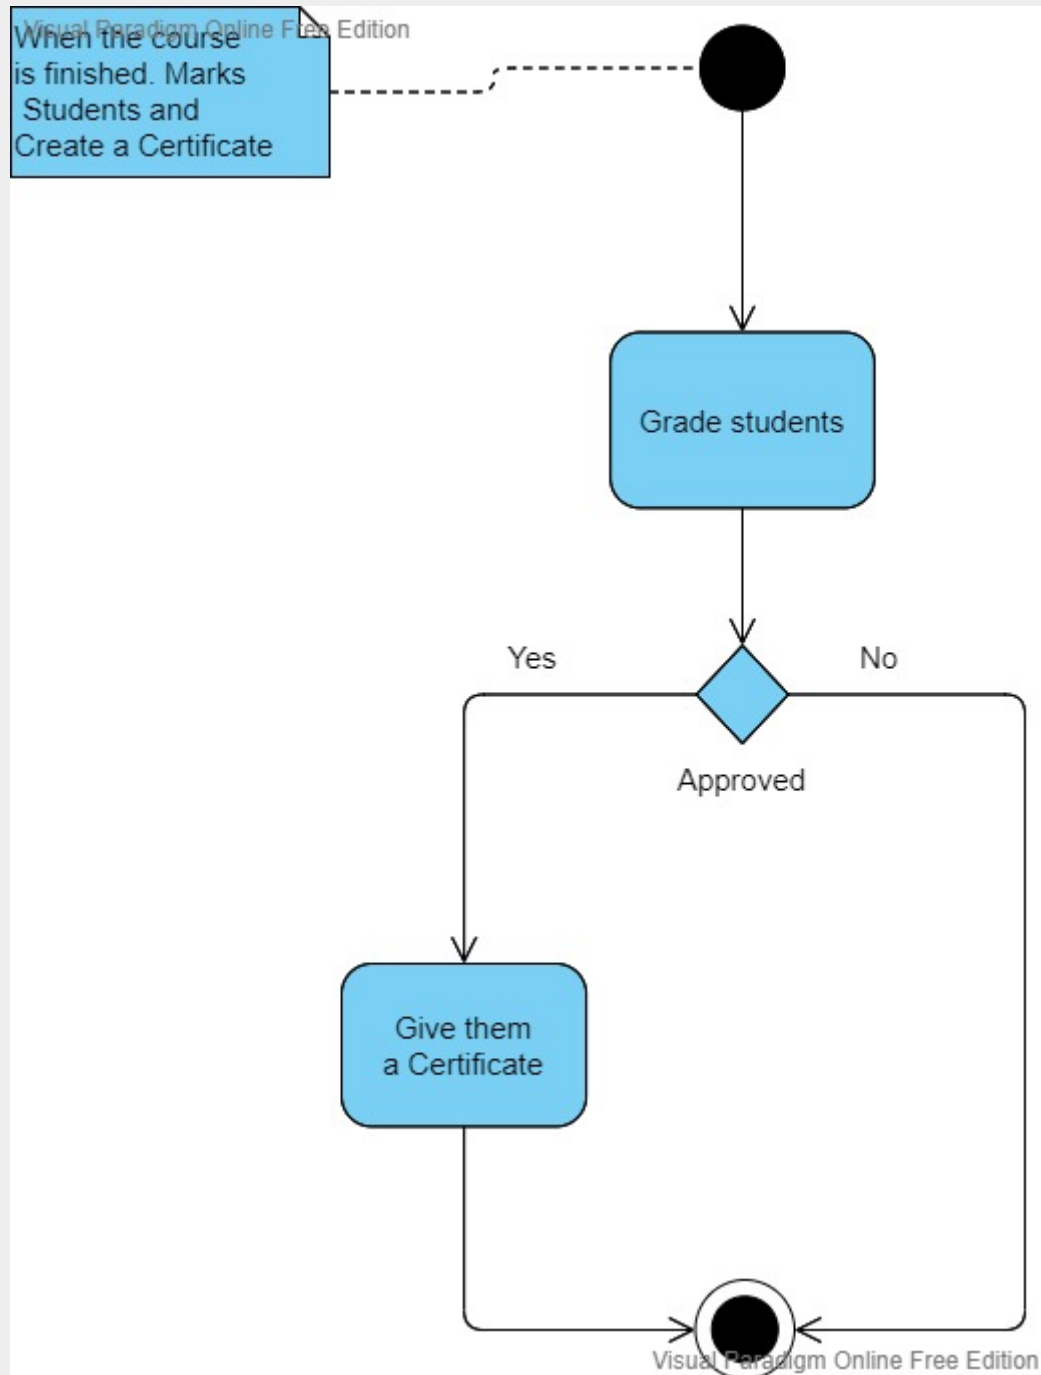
Visual Paradigm Online Free Edition

When the course is finished. Marks Students and Create a Certificate

Grade students

Yes

No

Approved

Give them a Certificate

Visual Paradigm Online Free Edition